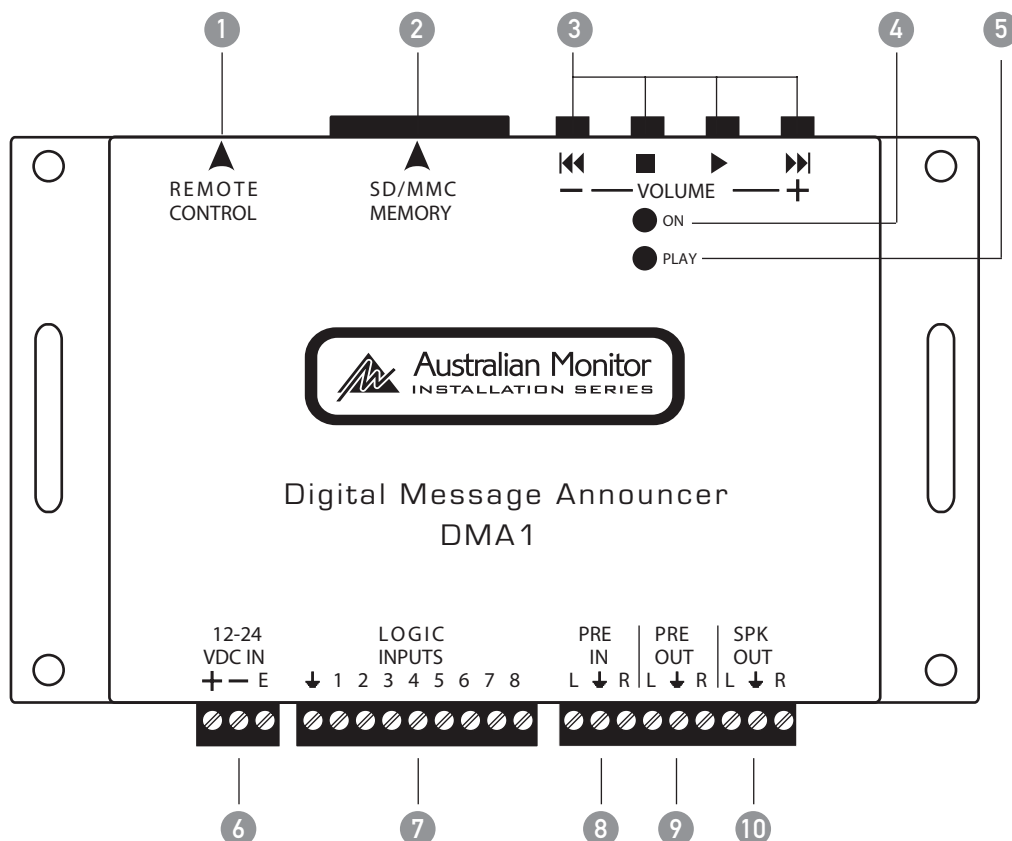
1 2 3 4 5

REMOTE CONTROL

SD/MMC MEMORY

⏮ ■ ▶ ⏭
— VOLUME +

ON

PLAY

Australian Monitor
INSTALLATION SERIES

Digital Message Announcer
DMA1

12-24 VDC IN
+ — E

LOGIC INPUTS
⏚ 1 2 3 4 5 6 7 8

PRE IN
L ⏚ R

PRE OUT
L ⏚ R

SPK OUT
L ⏚ R

6 7 8 9 10